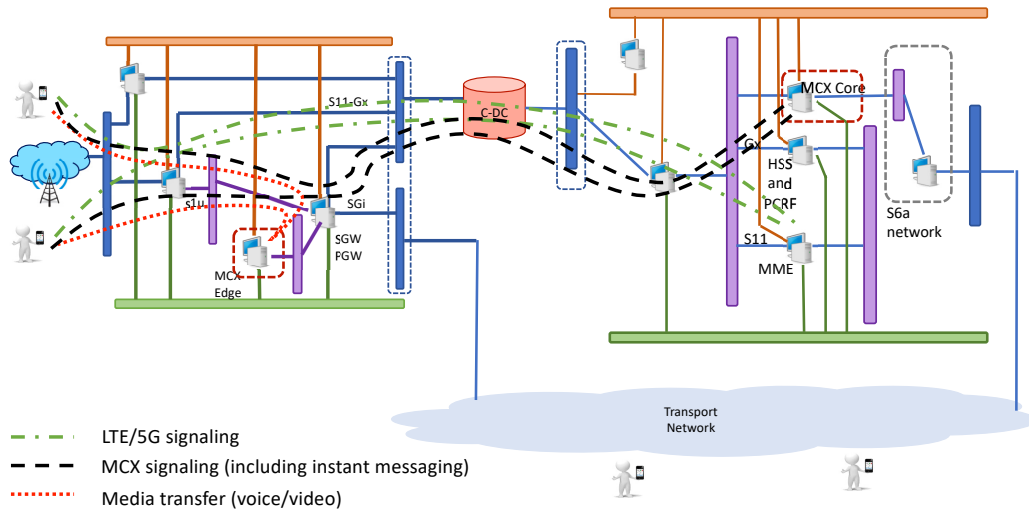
S11-Gx

C-DC

MCX Core

Gx

HSS and PCRF

S6a network

S1U

SGi

SGW PGW

MCX Edge

S11

MME

Transport Network

LTE/5G signaling

MCX signaling (including instant messaging)

Media transfer (voice/video)